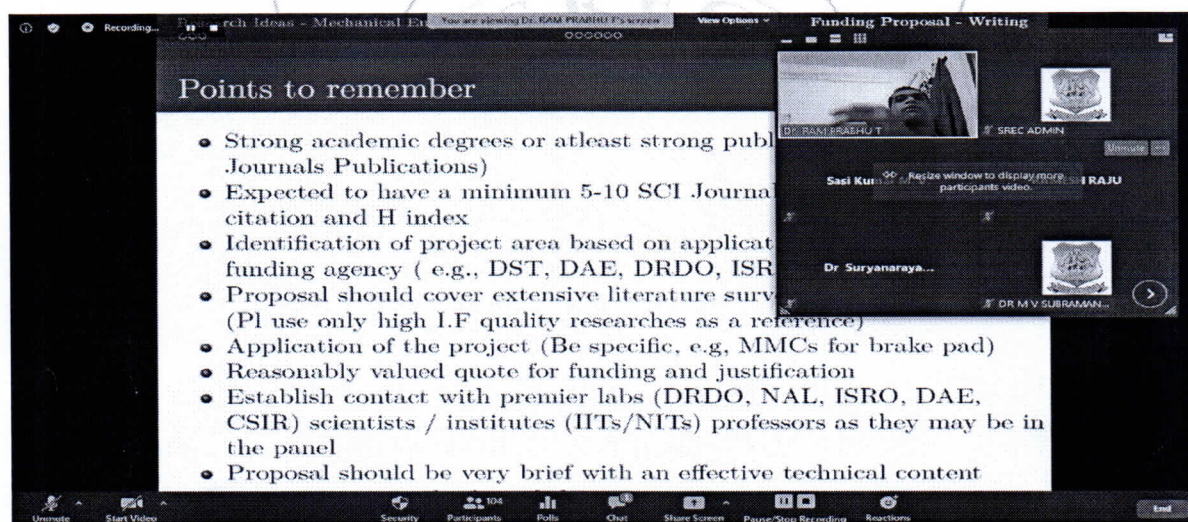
Recording...

Research Ideas - Mechanical En

You are viewing Dr. RAM PRABHU T's screen

View Options

Funding Proposal - Writing

Points to remember

• Strong academic degrees or atleast strong publ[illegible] Journals Publications)
• Expected to have a minimum 5-10 SCI Journal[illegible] citation and H index
• Identification of project area based on applicat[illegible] funding agency ( e.g., DST, DAE, DRDO, ISR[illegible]
• Proposal should cover extensive literature surv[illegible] (Pl use only high I.F quality researches as a reference)
• Application of the project (Be specific, e.g, MMCs for brake pad)
• Reasonably valued quote for funding and justification
• Establish contact with premier labs (DRDO, NAL, ISRO, DAE, CSIR) scientists / institutes (IITs/NITs) professors as they may be in the panel
• Proposal should be very brief with an effective technical content

DR RAM PRABHU T

SREC ADMIN

Unmute

Sasi Ku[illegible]

Resize window to display more participants video.

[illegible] RAJU

Dr Suryanaraya...

DR M V SUBRAMAN...

Unmute

Start Video

Security

104

Participants

Polls

Chat

Share Screen

Pause/Stop Recording

Reactions

End